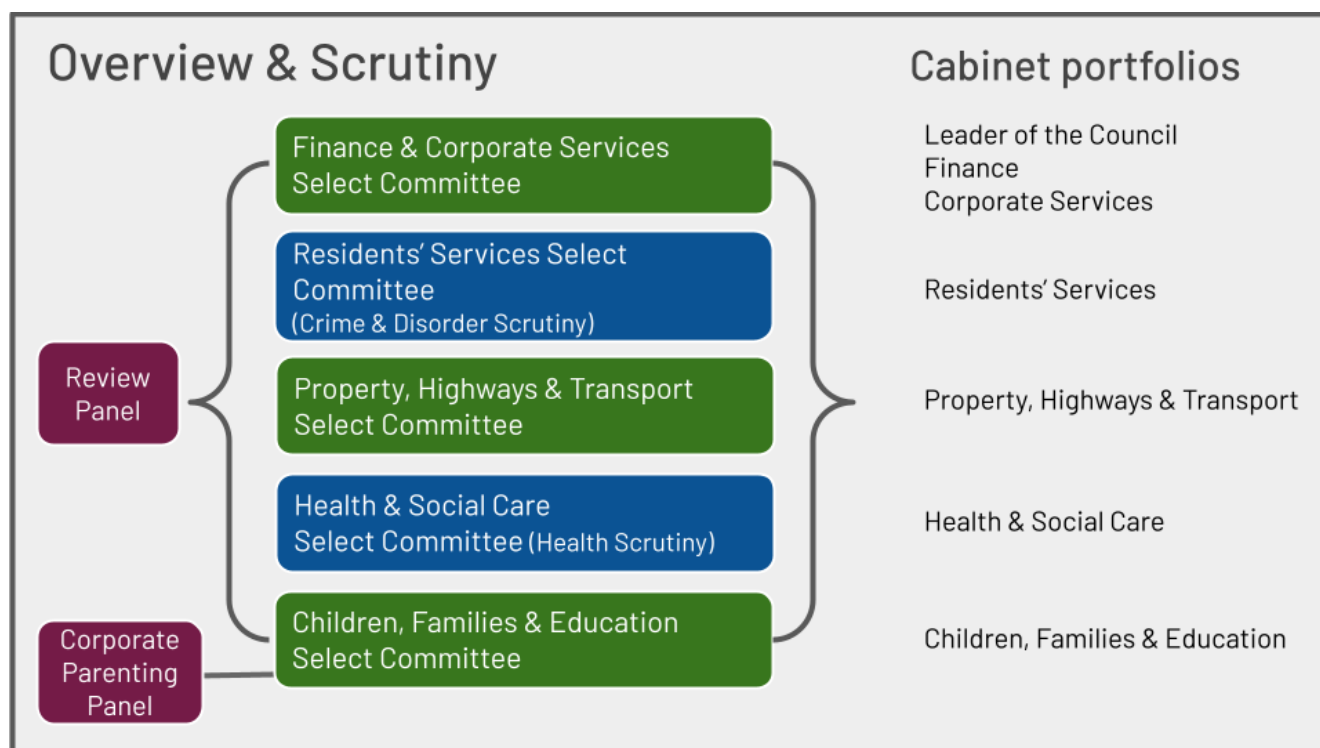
Overview & Scrutiny

Cabinet portfolios

Review Panel

Finance & Corporate Services Select Committee

Leader of the Council
Finance
Corporate Services

Residents' Services Select Committee (Crime & Disorder Scrutiny)

Residents' Services

Property, Highways & Transport Select Committee

Property, Highways & Transport

Health & Social Care Select Committee (Health Scrutiny)

Health & Social Care

Corporate Parenting Panel

Children, Families & Education Select Committee

Children, Families & Education